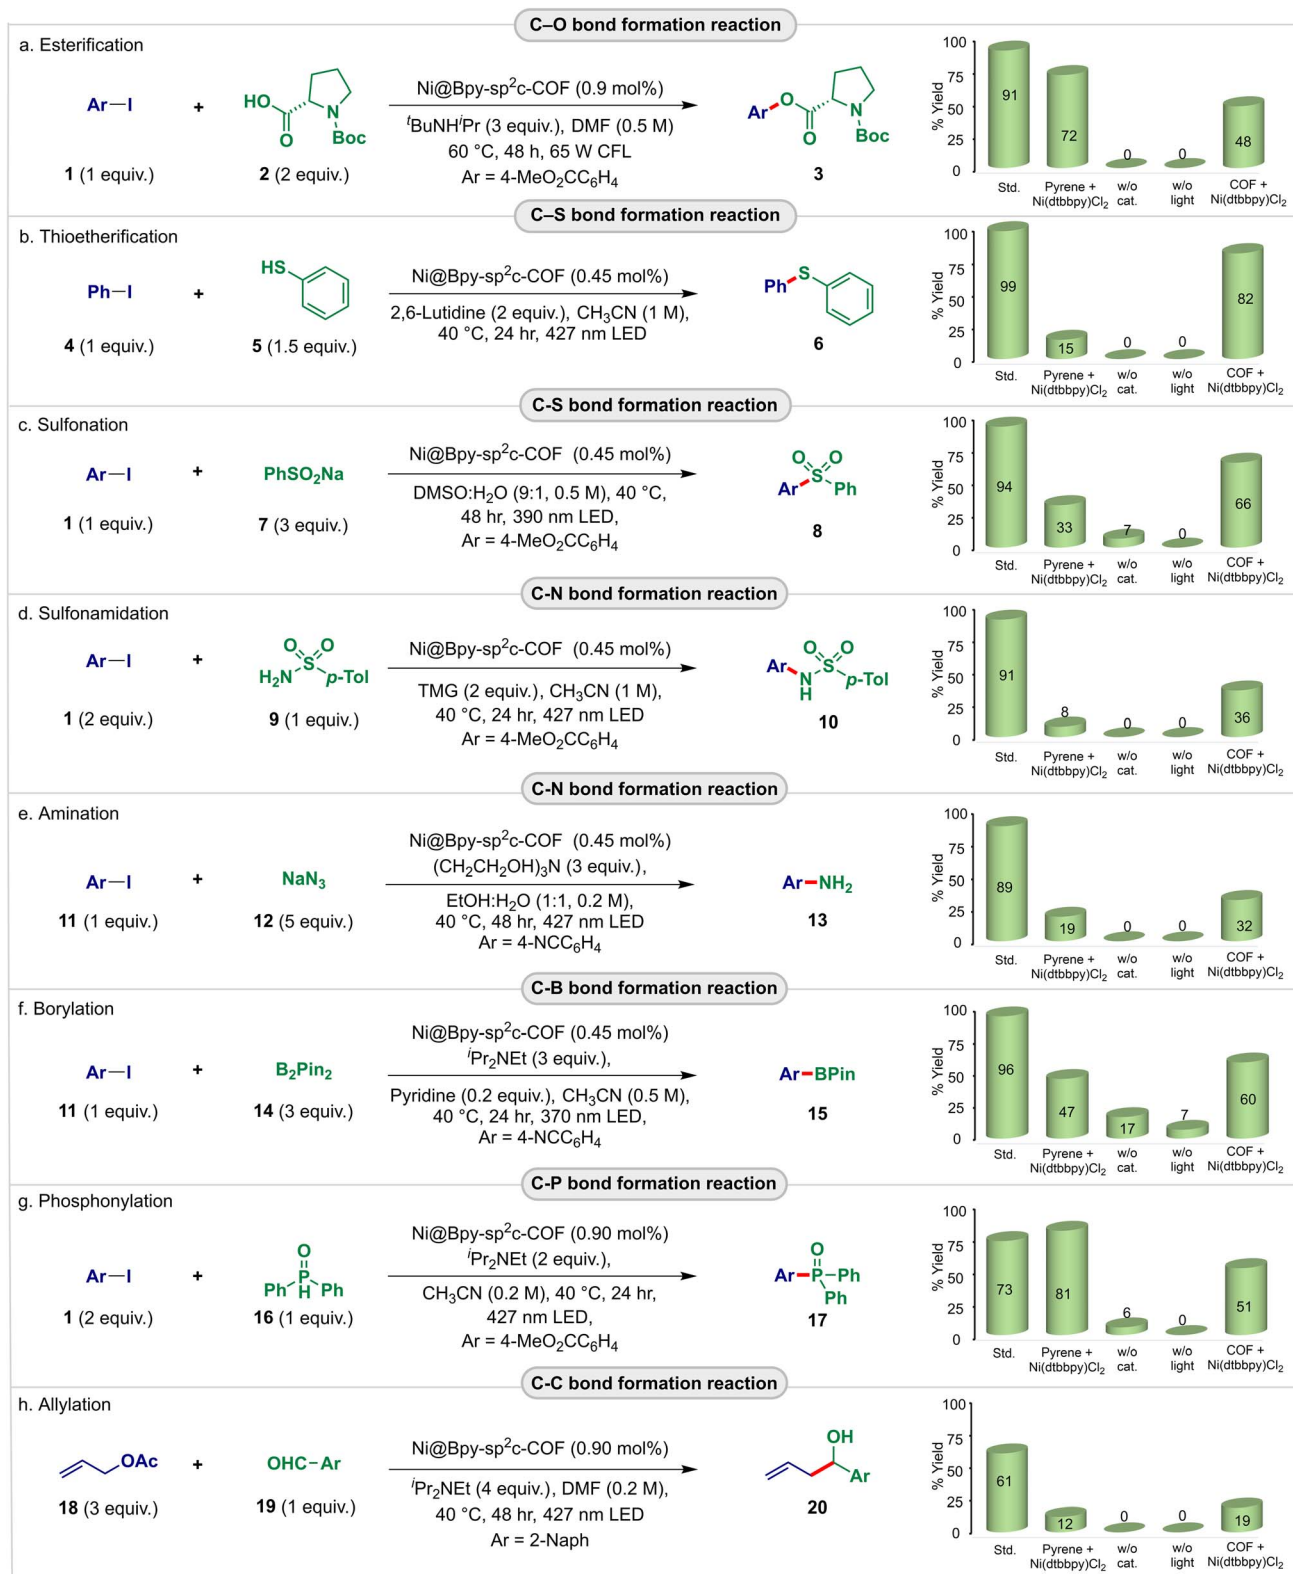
C–O bond formation reaction

a. Esterification

Ar—I + HO, O, N, Boc

1 (1 equiv.) 2 (2 equiv.)

Ni@Bpy-sp$^2$c-COF (0.9 mol%)
$^t$BuNH$^i$Pr (3 equiv.), DMF (0.5 M)
60 °C, 48 h, 65 W CFL
Ar = 4-MeO$_2$CC$_6$H$_4$

Ar, O, O, N, Boc
3

| | Std. | Pyrene + Ni(dtbbpy)Cl$_2$ | w/o cat. | w/o light | COF + Ni(dtbbpy)Cl$_2$ |
|---|---|---|---|---|---|
| % Yield | 91 | 72 | 0 | 0 | 48 |

100, 75, 50, 25, 0

C–S bond formation reaction

b. Thioetherification

Ph—I + HS

4 (1 equiv.) 5 (1.5 equiv.)

Ni@Bpy-sp$^2$c-COF (0.45 mol%)
2,6-Lutidine (2 equiv.), CH$_3$CN (1 M),
40 °C, 24 hr, 427 nm LED

Ph, S
6

| | Std. | Pyrene + Ni(dtbbpy)Cl$_2$ | w/o cat. | w/o light | COF + Ni(dtbbpy)Cl$_2$ |
|---|---|---|---|---|---|
| % Yield | 99 | 15 | 0 | 0 | 82 |

100, 75, 50, 25, 0

C-S bond formation reaction

c. Sulfonation

Ar—I + PhSO$_2$Na

1 (1 equiv.) 7 (3 equiv.)

Ni@Bpy-sp$^2$c-COF (0.45 mol%)
DMSO:H$_2$O (9:1, 0.5 M), 40 °C,
48 hr, 390 nm LED,
Ar = 4-MeO$_2$CC$_6$H$_4$

O, O, S, Ar, Ph
8

| | Std. | Pyrene + Ni(dtbbpy)Cl$_2$ | w/o cat. | w/o light | COF + Ni(dtbbpy)Cl$_2$ |
|---|---|---|---|---|---|
| % Yield | 94 | 33 | 7 | 0 | 66 |

100, 75, 50, 25, 0

C-N bond formation reaction

d. Sulfonamidation

Ar—I + O, O, S, H$_2$N, p-Tol

1 (2 equiv.) 9 (1 equiv.)

Ni@Bpy-sp$^2$c-COF (0.45 mol%)
TMG (2 equiv.), CH$_3$CN (1 M),
40 °C, 24 hr, 427 nm LED
Ar = 4-MeO$_2$CC$_6$H$_4$

Ar, N, H, O, O, S, p-Tol
10

| | Std. | Pyrene + Ni(dtbbpy)Cl$_2$ | w/o cat. | w/o light | COF + Ni(dtbbpy)Cl$_2$ |
|---|---|---|---|---|---|
| % Yield | 91 | 8 | 0 | 0 | 36 |

100, 75, 50, 25, 0

C-N bond formation reaction

e. Amination

Ar—I + NaN$_3$

11 (1 equiv.) 12 (5 equiv.)

Ni@Bpy-sp$^2$c-COF (0.45 mol%)
(CH$_2$CH$_2$OH)$_3$N (3 equiv.),
EtOH:H$_2$O (1:1, 0.2 M),
40 °C, 48 hr, 427 nm LED
Ar = 4-NCC$_6$H$_4$

Ar—NH$_2$
13

| | Std. | Pyrene + Ni(dtbbpy)Cl$_2$ | w/o cat. | w/o light | COF + Ni(dtbbpy)Cl$_2$ |
|---|---|---|---|---|---|
| % Yield | 89 | 19 | 0 | 0 | 32 |

100, 75, 50, 25, 0

C-B bond formation reaction

f. Borylation

Ar—I + B$_2$Pin$_2$

11 (1 equiv.) 14 (3 equiv.)

Ni@Bpy-sp$^2$c-COF (0.45 mol%)
$^i$Pr$_2$NEt (3 equiv.),
Pyridine (0.2 equiv.), CH$_3$CN (0.5 M),
40 °C, 24 hr, 370 nm LED,
Ar = 4-NCC$_6$H$_4$

Ar—BPin
15

| | Std. | Pyrene + Ni(dtbbpy)Cl$_2$ | w/o cat. | w/o light | COF + Ni(dtbbpy)Cl$_2$ |
|---|---|---|---|---|---|
| % Yield | 96 | 47 | 17 | 7 | 60 |

100, 75, 50, 25, 0

C-P bond formation reaction

g. Phosphonylation

Ar—I + O, Ph, P, H, Ph

1 (2 equiv.) 16 (1 equiv.)

Ni@Bpy-sp$^2$c-COF (0.90 mol%)
$^i$Pr$_2$NEt (2 equiv.),
CH$_3$CN (0.2 M), 40 °C, 24 hr,
427 nm LED,
Ar = 4-MeO$_2$CC$_6$H$_4$

O, Ar—P—Ph, Ph
17

| | Std. | Pyrene + Ni(dtbbpy)Cl$_2$ | w/o cat. | w/o light | COF + Ni(dtbbpy)Cl$_2$ |
|---|---|---|---|---|---|
| % Yield | 73 | 81 | 6 | 0 | 51 |

100, 75, 50, 25, 0

C-C bond formation reaction

h. Allylation

OAc + OHC—Ar

18 (3 equiv.) 19 (1 equiv.)

Ni@Bpy-sp$^2$c-COF (0.90 mol%)
$^i$Pr$_2$NEt (4 equiv.), DMF (0.2 M),
40 °C, 48 hr, 427 nm LED
Ar = 2-Naph

OH, Ar
20

| | Std. | Pyrene + Ni(dtbbpy)Cl$_2$ | w/o cat. | w/o light | COF + Ni(dtbbpy)Cl$_2$ |
|---|---|---|---|---|---|
| % Yield | 61 | 12 | 0 | 0 | 19 |

100, 75, 50, 25, 0